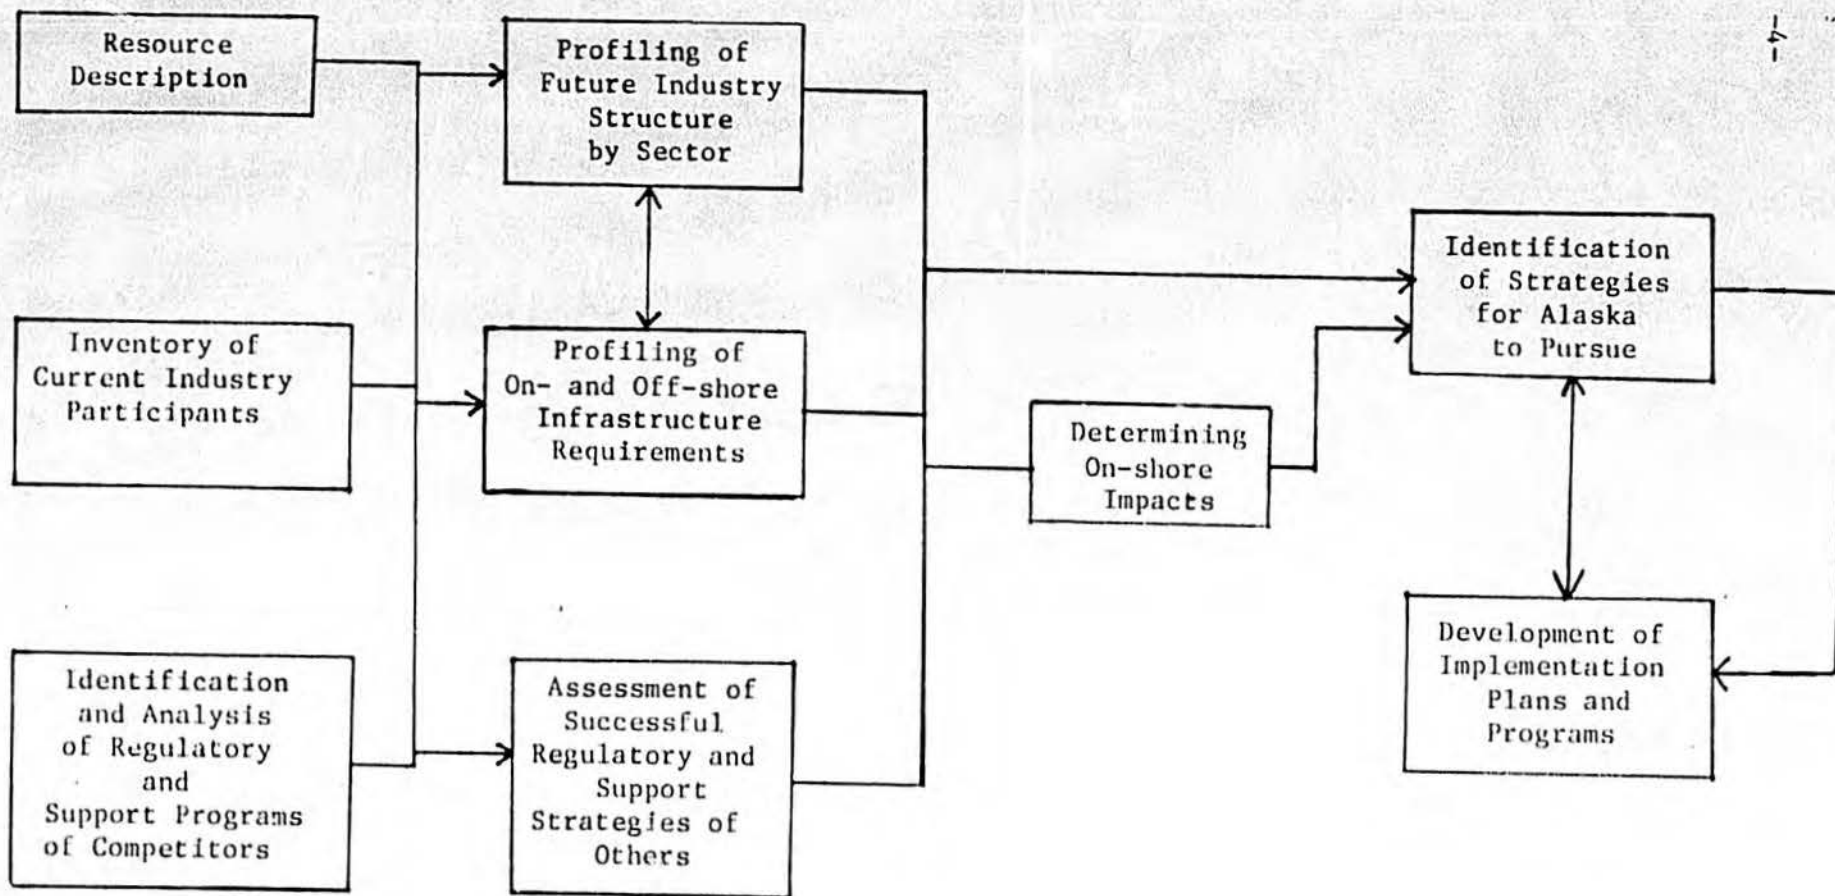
-4-

Resource Description

Profiling of Future Industry Structure by Sector

Inventory of Current Industry Participants

Profiling of On- and Off-shore Infrastructure Requirements

Identification and Analysis of Regulatory and Support Programs of Competitors

Assessment of Successful Regulatory and Support Strategies of Others

Determining On-shore Impacts

Identification of Strategies for Alaska to Pursue

Development of Implementation Plans and Programs